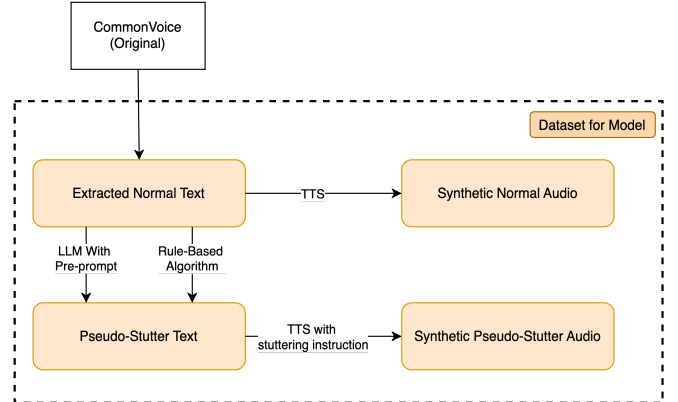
CommonVoice
(Original)

Dataset for Model

Extracted Normal Text

TTS

Synthetic Normal Audio

LLM With
Pre-prompt

Rule-Based
Algorithm

Pseudo-Stutter Text

TTS with
stuttering instruction

Synthetic Pseudo-Stutter Audio